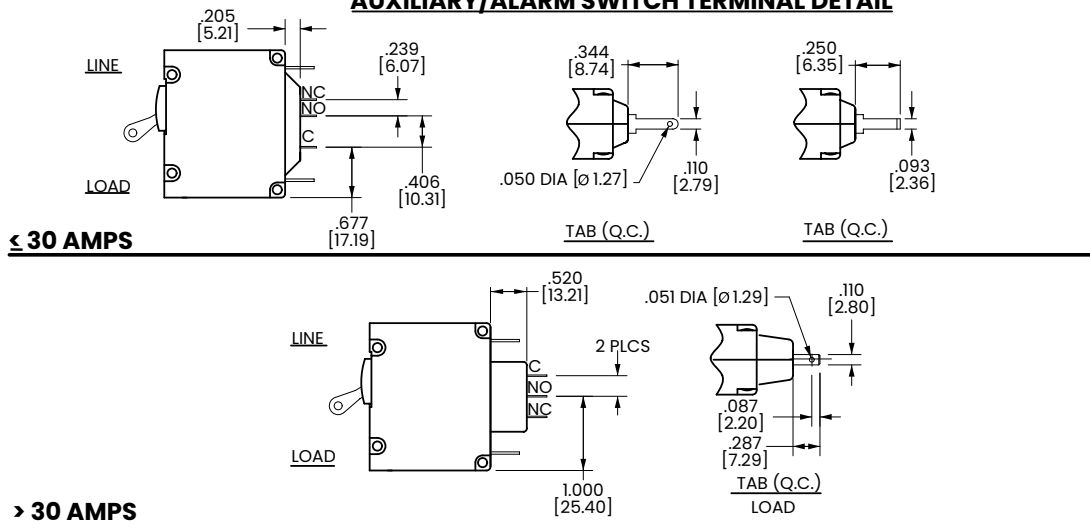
AUXILIARY/ALARM SWITCH TERMINAL DETAIL

.205
[5.21]

LINE

.239
[6.07]

NC
NO
C

LOAD

.406
[10.31]

.677
[17.19]

.344
[8.74]

.050 DIA [ø 1.27]

.110
[2.79]

TAB (Q.C.)

.250
[6.35]

.093
[2.36]

TAB (Q.C.)

≤ 30 AMPS

.520
[13.21]

LINE

2 PLCS

C
NO
NC

LOAD

1.000
[25.40]

.051 DIA [ø 1.29]

.110
[2.80]

.087
[2.20]

.287
[7.29]

TAB (Q.C.)
LOAD

> 30 AMPS